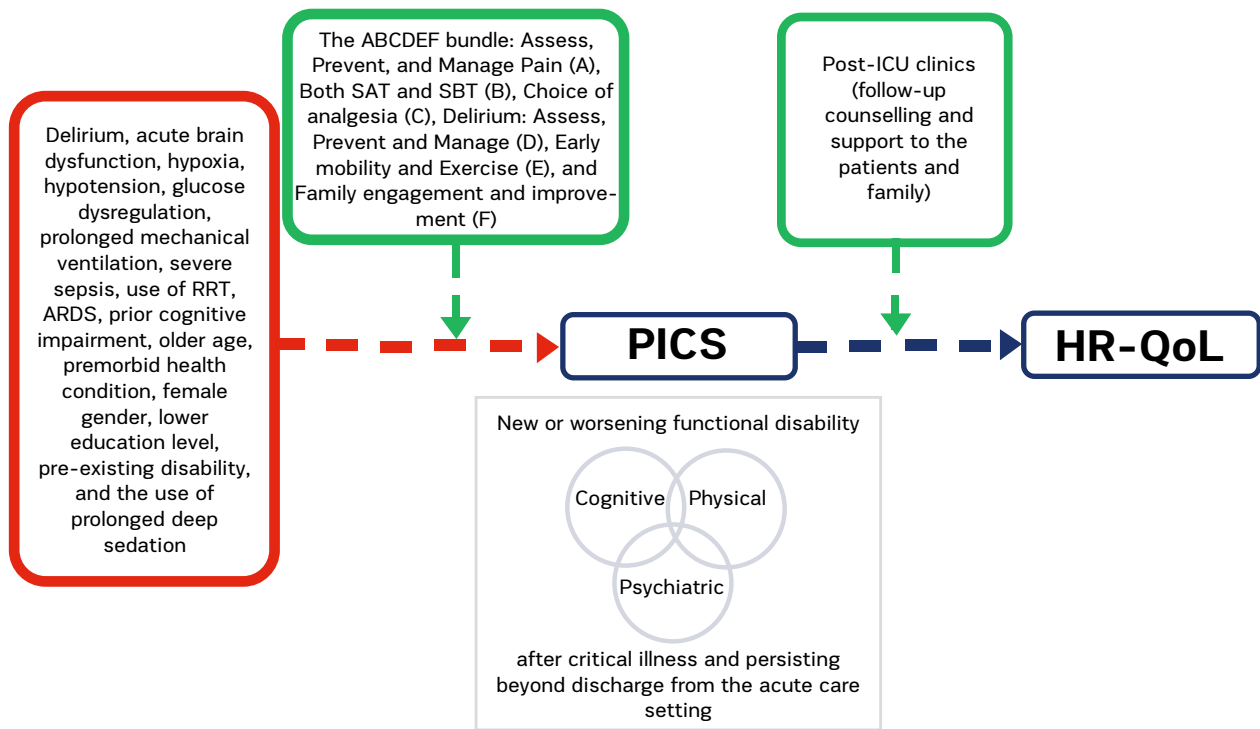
The ABCDEF bundle: Assess, Prevent, and Manage Pain (A), Both SAT and SBT (B), Choice of analgesia (C), Delirium: Assess, Prevent and Manage (D), Early mobility and Exercise (E), and Family engagement and improvement (F)

Post-ICU clinics (follow-up counselling and support to the patients and family)

Delirium, acute brain dysfunction, hypoxia, hypotension, glucose dysregulation, prolonged mechanical ventilation, severe sepsis, use of RRT, ARDS, prior cognitive impairment, older age, premorbid health condition, female gender, lower education level, pre-existing disability, and the use of prolonged deep sedation

PICS

HR-QoL

New or worsening functional disability

Cognitive

Physical

Psychiatric

after critical illness and persisting beyond discharge from the acute care setting